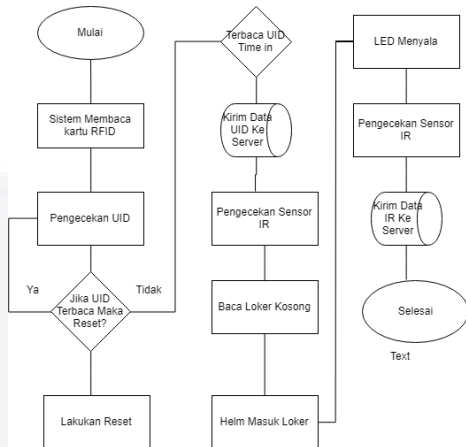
Mulai

Sistem Membaca kartu RFID

Pengecekan UID

Ya

Jika UID Terbaca Maka Reset?

Tidak

Lakukan Reset

Terbaca UID Time in

Kirim Data UID Ke Server

Pengecekan Sensor IR

Baca Loker Kosong

Helm Masuk Loker

LED Menyala

Pengecekan Sensor IR

Kirim Data IR Ke Server

Selesai

Text